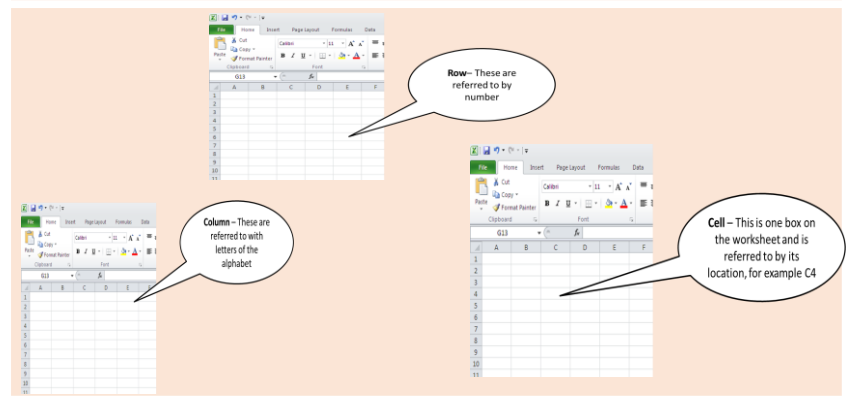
File Home Insert Page Layout Formulas Data

Cut
Copy
Format Painter
Paste
Clipboard
Calibri 11
B I U
Font

G13
A B C D E F
1
2
3
4
5
6
7
8
9
10
11

**Row**– These are referred to by number

File Home Insert Page Layout Formulas Data

Cut
Copy
Format Painter
Paste
Clipboard
Calibri 11
B I U
Font

G13
A B C D E F
1
2
3
4
5
6
7
8
9
10
11

**Column** – These are referred to with letters of the alphabet

File Home Insert Page Layout Formulas Data

Cut
Copy
Format Painter
Paste
Clipboard
Calibri 11
B I U
Font

G13
A B C D E F
1
2
3
4
5
6
7
8
9
10
11

**Cell** – This is one box on the worksheet and is referred to by its location, for example C4